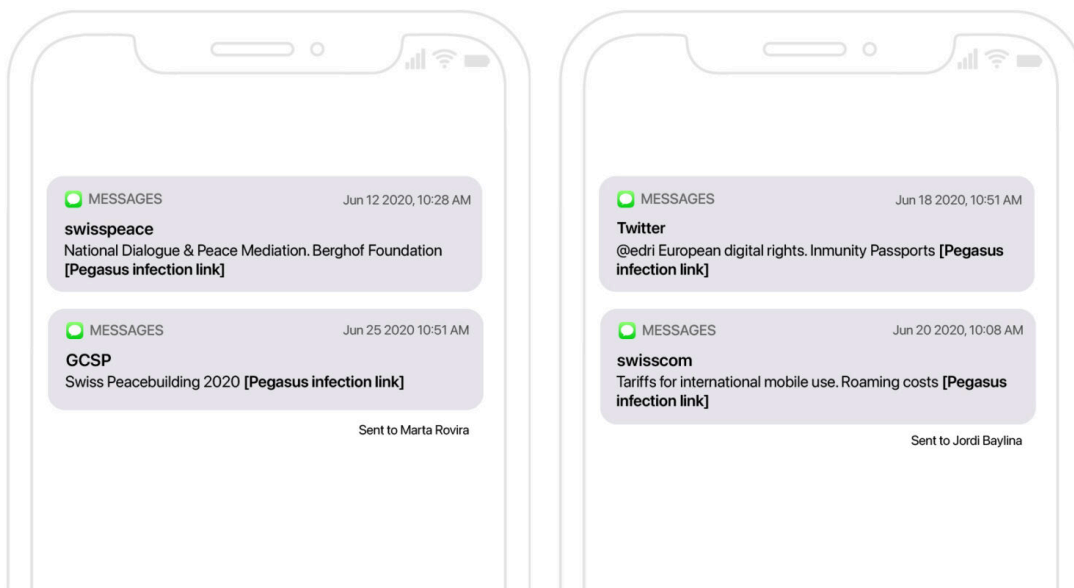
MESSAGES Jun 12 2020, 10:28 AM
swisspeace
National Dialogue & Peace Mediation. Berghof Foundation **[Pegasus infection link]**

MESSAGES Jun 25 2020 10:51 AM
GCSP
Swiss Peacebuilding 2020 **[Pegasus infection link]**

Sent to Marta Rovira

MESSAGES Jun 18 2020, 10:51 AM
Twitter
@edri European digital rights. Inmunity Passports **[Pegasus infection link]**

MESSAGES Jun 20 2020, 10:08 AM
swisscom
Tariffs for international mobile use. Roaming costs **[Pegasus infection link]**

Sent to Jordi Baylina